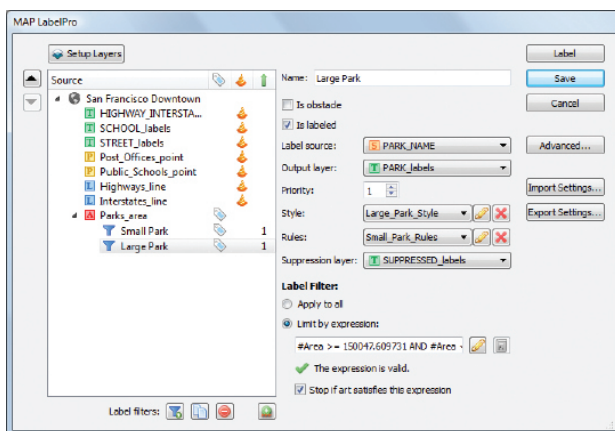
MAP LabelPro

Setup Layers

Label

Save

Cancel

Source

San Francisco Downtown
HIGHWAY_INTERSTA...
SCHOOL_labels
STREET_labels
Post_Offices_point
Public_Schools_point
Highways_line
Interstates_line
Parks_area
Small Park 1
Large Park 1

Name: Large Park

Is obstacle

Is labeled

Label source: PARK_NAME

Output layer: PARK_labels

Priority: 1

Style: Large_Park_Style

Rules: Small_Park_Rules

Suppression layer: SUPPRESSED_labels

Advanced...

Import Settings...

Export Settings...

Label Filter:

Apply to all

Limit by expression:

#Area >= 150047.609731 AND #Area <

The expression is valid.

Stop if art satisfies this expression

Label filters: